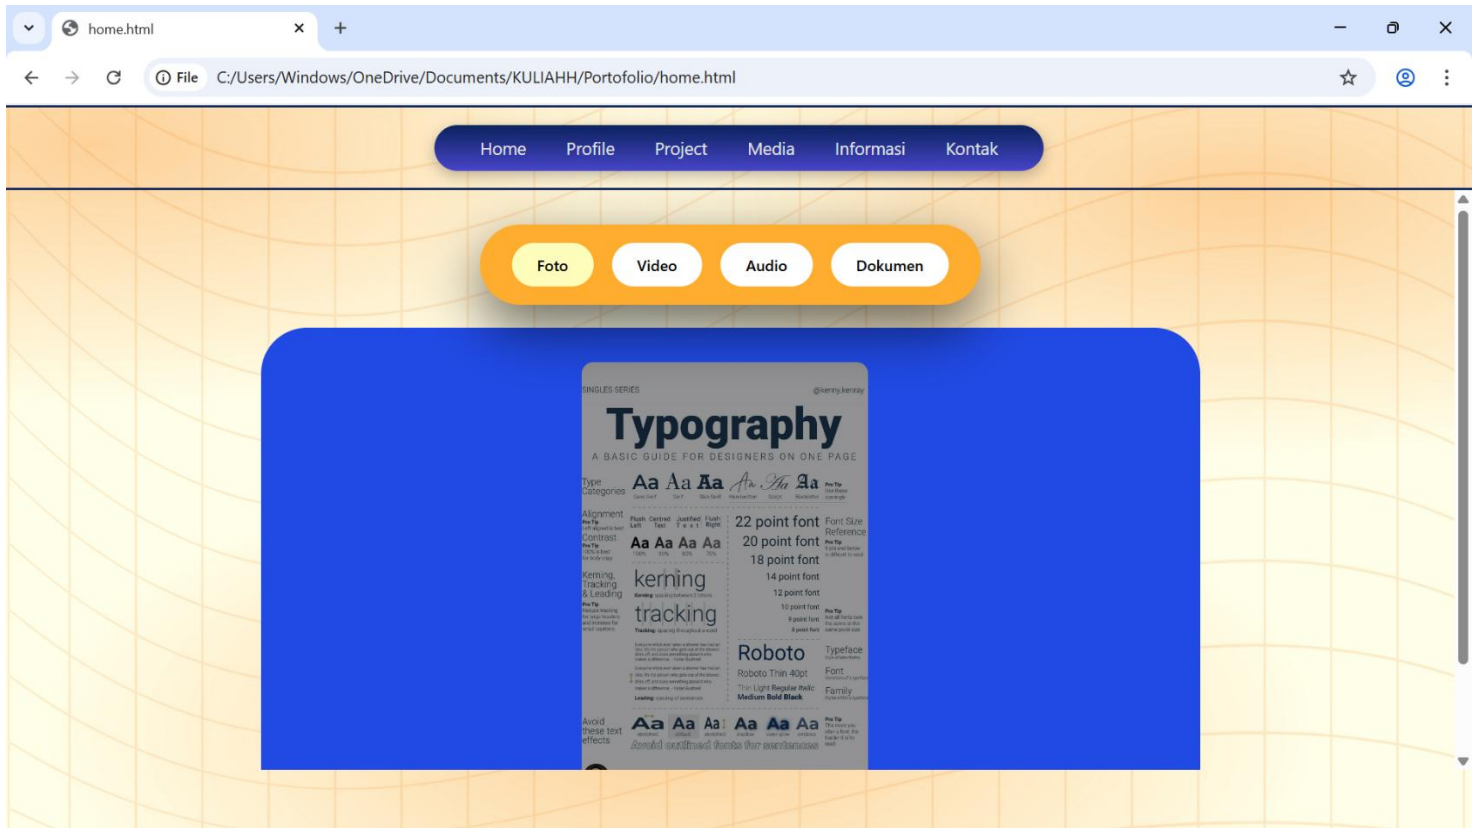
home.html

File C:/Users/Windows/OneDrive/Documents/KULIAHH/Portofolio/home.html

Home Profile Project Media Informasi Kontak

Foto Video Audio Dokumen

SINGLES SERIES @kenny.kenny

Typography

A BASIC GUIDE FOR DESIGNERS ON ONE PAGE

Type Categories Aa Aa Aa Aa Aa Aa

Alignment Flush Left Centred Text Justified Text Flush Right

Contrast Aa Aa Aa Aa

22 point font Font Size Reference
20 point font
18 point font
14 point font
12 point font
10 point font
9 point font
8 point font

Kerning, Tracking & Leading

kerning

tracking

Roboto Typeface
Roboto Thin 40pt Font
Thin Light Regular Italic Family
Medium Bold Black

Avoid these text effects Aa Aa Aa Aa Aa Aa

Avoid outlined fonts for sentences